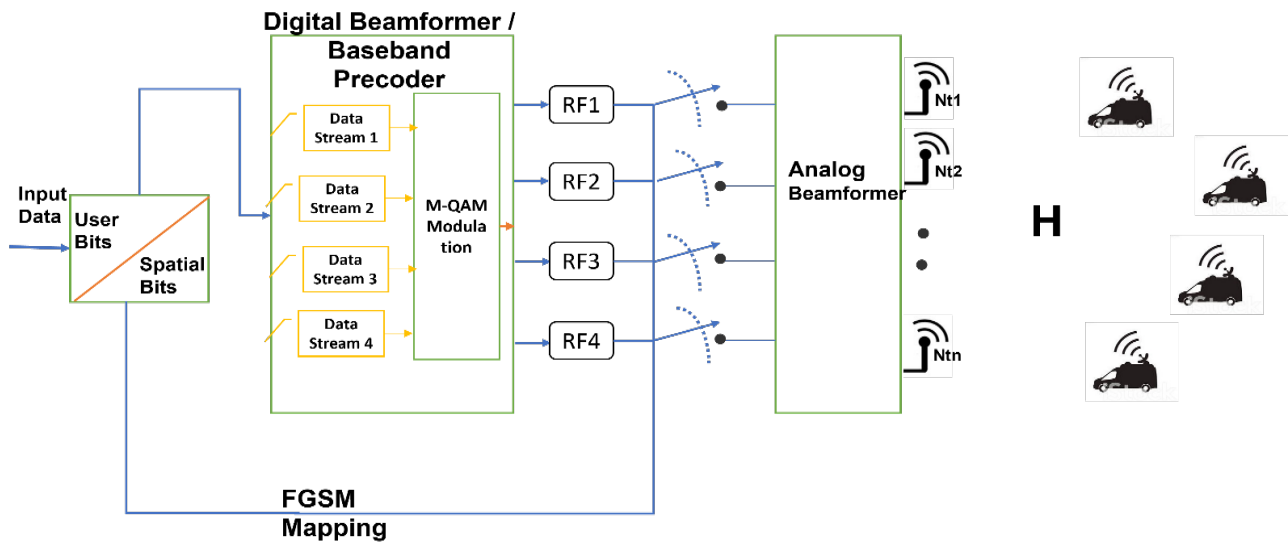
Digital Beamformer / Baseband Precoder

Input Data

User Bits

Spatial Bits

Data Stream 1

Data Stream 2

Data Stream 3

Data Stream 4

M-QAM Modulation

RF1

RF2

RF3

RF4

Analog Beamformer

Nt1

Nt2

Ntn

H

FGSM Mapping